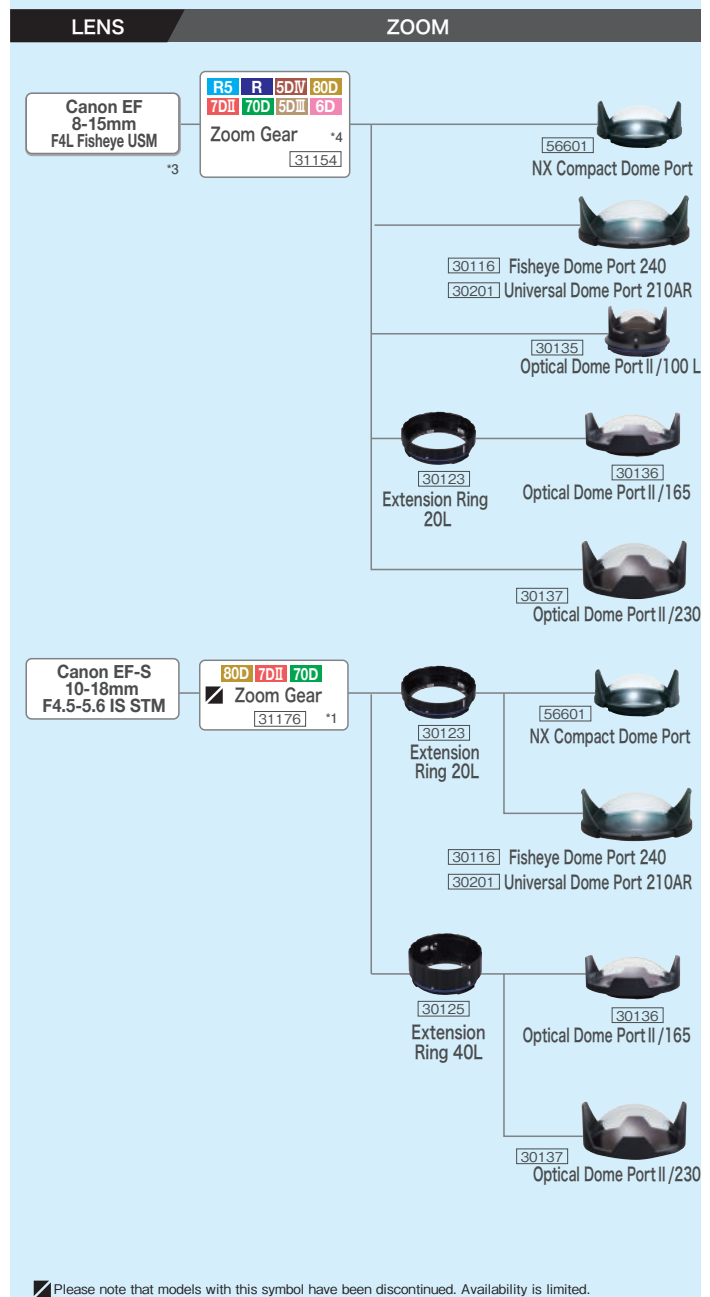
LENS ZOOM

Canon EF 8-15mm F4L Fisheye USM
*3

R5 R 5DⅣ 80D 7DⅡ 70D 5DⅢ 6D
Zoom Gear *4
31154

56601
NX Compact Dome Port

30116 Fisheye Dome Port 240
30201 Universal Dome Port 210AR

30135
Optical Dome Port Ⅱ/100 L

30123
Extension Ring 20L

30136
Optical Dome Port Ⅱ/165

30137
Optical Dome Port Ⅱ/230

Canon EF-S 10-18mm F4.5-5.6 IS STM

80D 7DⅡ 70D
Zoom Gear
31176 *1

30123
Extension Ring 20L

56601
NX Compact Dome Port

30116 Fisheye Dome Port 240
30201 Universal Dome Port 210AR

30125
Extension Ring 40L

30136
Optical Dome Port Ⅱ/165

30137
Optical Dome Port Ⅱ/230

Please note that models with this symbol have been discontinued. Availability is limited.